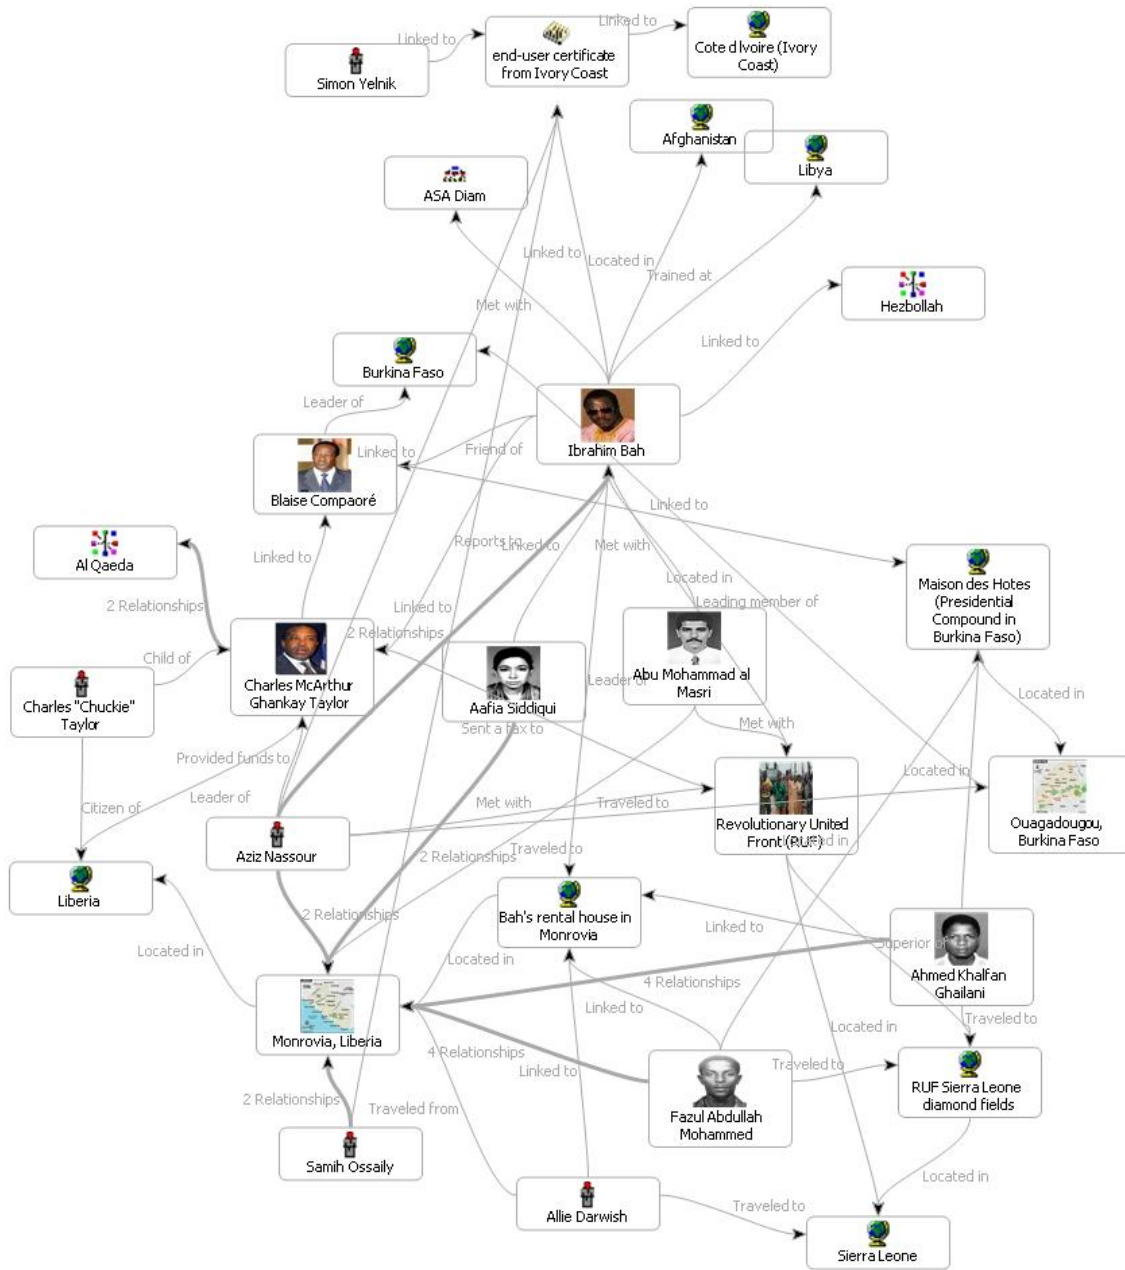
Simon Yelnik
Linked to
end-user certificate from Ivory Coast
Linked to
Cote d Ivoire (Ivory Coast)
Afghanistan
Libya
ASA Diam
Linked to
Located in
Trained at
Met with
Hezbollah
Linked to
Burkina Faso
Leader of
Ibrahim Bah
Blaise Compaoré
Linked to
Friend of
Linked to
Al Qaeda
Linked to
Reports to
Linked to
Met with
Maison des Hotes (Presidential Compound in Burkina Faso)
2 Relationships
Located in
Leading member of
Linked to
2 Relationships
Child of
Charles McArthur Ghankay Taylor
Abu Mohammad al Masri
Charles "Chuckie" Taylor
Aafia Siddiqui
Leader of
Located in
Sent a fax to
Met with
Provided funds to
Located in
Citizen of
Leader of
Revolutionary United Front (RUF)
Ouagadougou, Burkina Faso
Met with
Traveled to
Located in
Aziz Nassour
2 Relationships
Traveled to
Liberia
2 Relationships
Bah's rental house in Monrovia
Linked to
Superior of
Located in
Ahmed Khalfan Ghailani
Located in
4 Relationships
Monrovia, Liberia
Linked to
Located in
Traveled to
4 Relationships
Linked to
Traveled to
2 Relationships
Traveled from
Fazul Abdullah Mohammed
RUF Sierra Leone diamond fields
Samih Ossaily
Located in
Allie Darwish
Traveled to
Sierra Leone